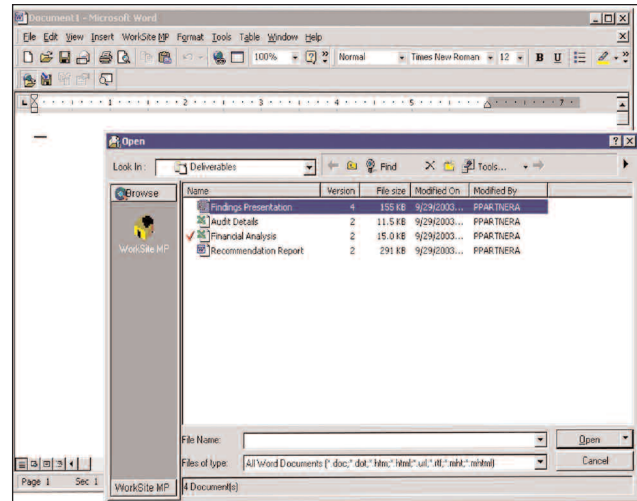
Document1 - Microsoft Word

File Edit View Insert WorkSite MP Format Tools Table Window Help

100% Normal Times New Roman 12 B U

Open

Look In: Deliverables Find Tools...

Browse

WorkSite MP

| Name | Version | File size | Modified On | Modified By |
|---|---|---|---|---|
| Findings Presentation | 4 | 155 KB | 9/29/2003... | PPARTNERA |
| Audit Details | 2 | 11.5 KB | 9/29/2003... | PPARTNERA |
| Financial Analysis | 2 | 15.0 KB | 9/29/2003... | PPARTNERA |
| Recommendation Report | 2 | 291 KB | 9/29/2003... | PPARTNERA |

File Name:

Files of type: All Word Documents (*.doc;*.dot;*.htm;*.html;*.url;*.rtf;*.mht;*.mhtml)

Open

Cancel

WorkSite MP 4 Document(s)

Page 1 Sec 1